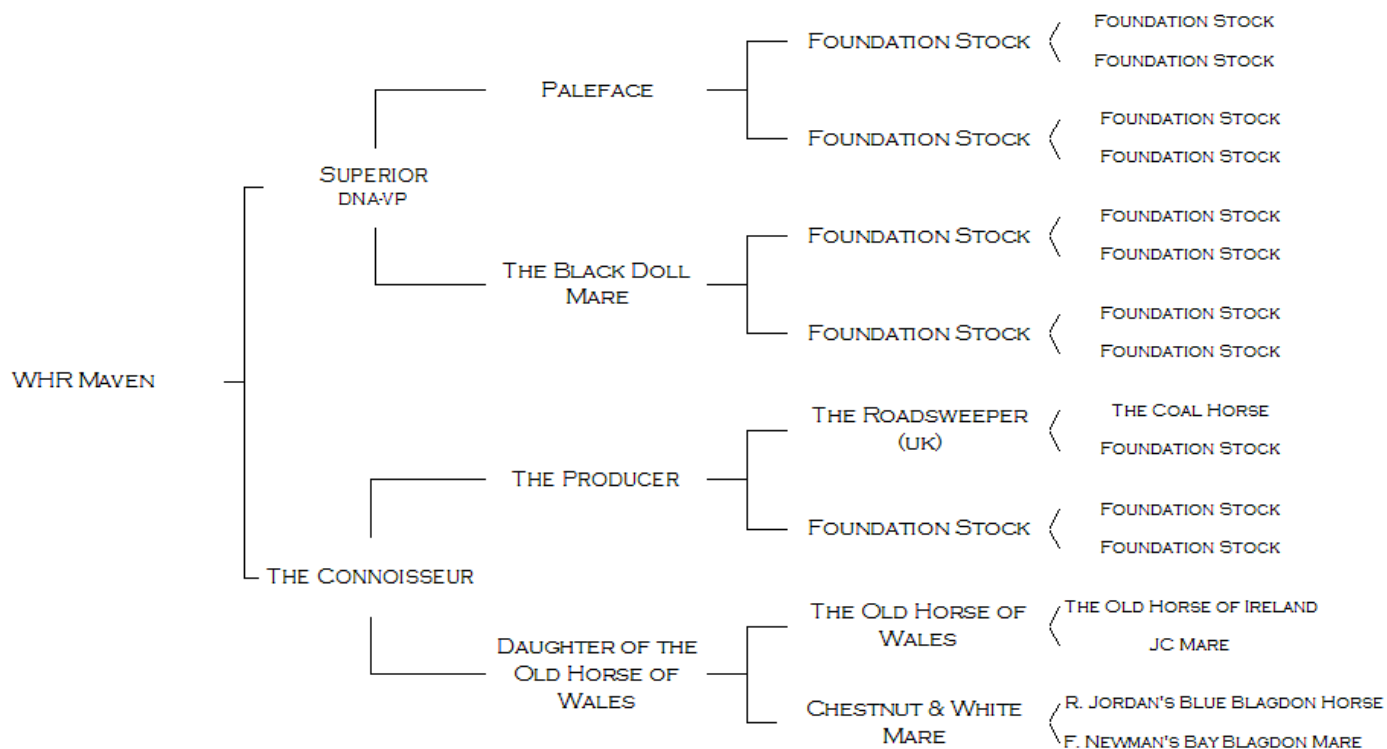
WHR Maven

Superior
DNA-VP

Paleface

Foundation Stock

Foundation Stock

Foundation Stock

Foundation Stock

Foundation Stock

Foundation Stock

The Black Doll Mare

Foundation Stock

Foundation Stock

Foundation Stock

Foundation Stock

Foundation Stock

Foundation Stock

The Connoisseur

The Producer

The Roadsweeper (UK)

The Coal Horse

Foundation Stock

Foundation Stock

Foundation Stock

Foundation Stock

Daughter of the Old Horse of Wales

The Old Horse of Wales

The Old Horse of Ireland

JC Mare

Chestnut & White Mare

R. Jordan's Blue Blagdon Horse

F. Newman's Bay Blagdon Mare